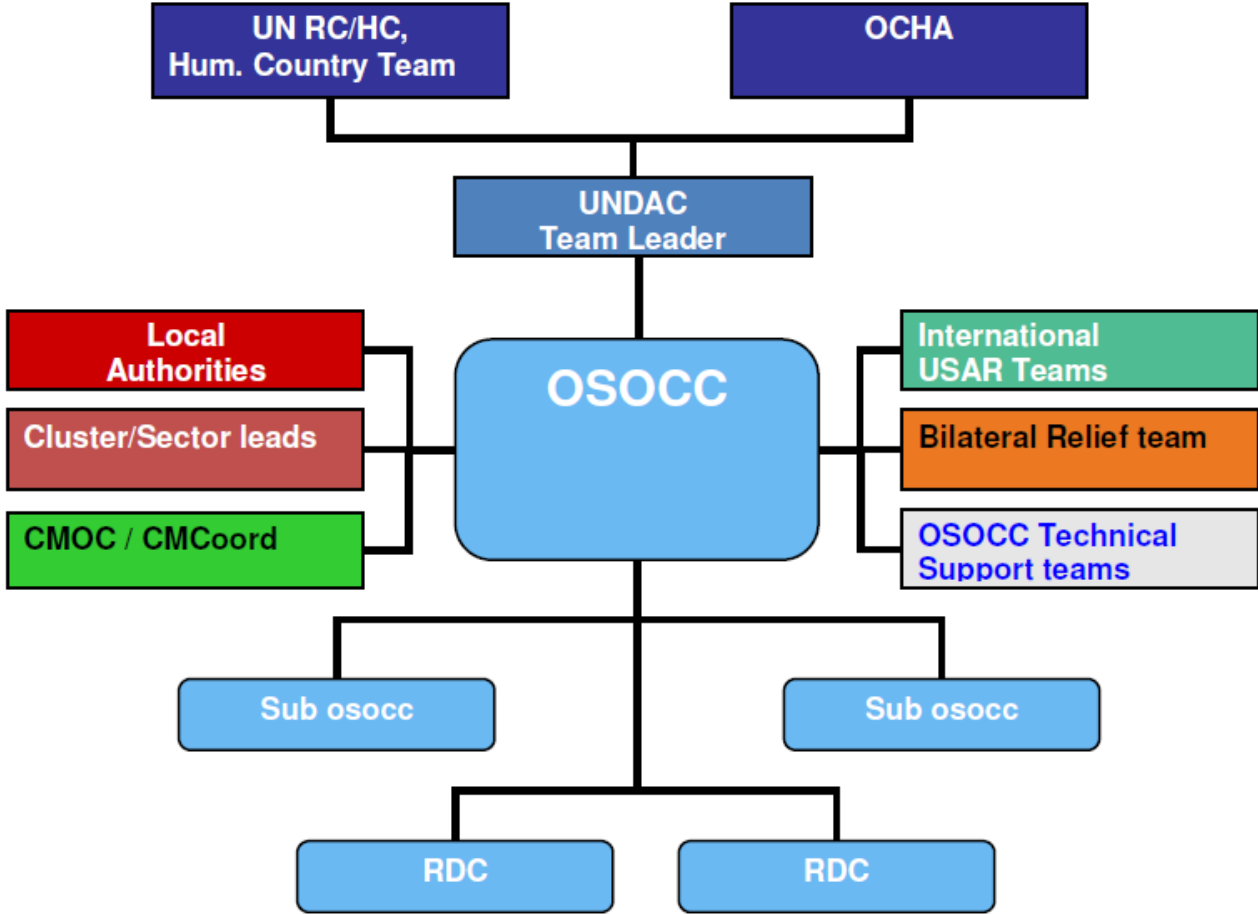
UN RC/HC, Hum. Country Team

OCHA

UNDAC Team Leader

Local Authorities

Cluster/Sector leads

CMOC / CMCoord

OSOCC

International USAR Teams

Bilateral Relief team

OSOCC Technical Support teams

Sub osocc

Sub osocc

RDC

RDC